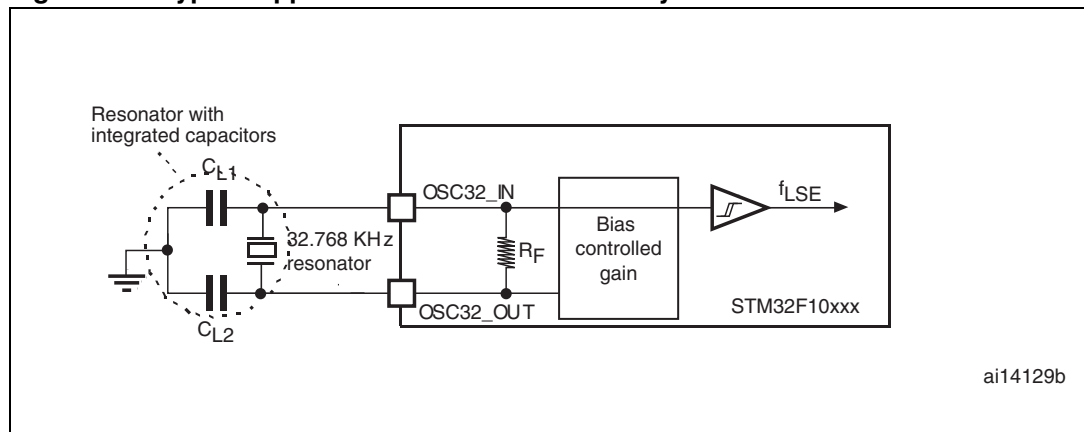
Figure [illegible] Typical application with a 32.768 kHz crystal

Resonator with integrated capacitors

$C_{L1}$

32.768 KHz resonator

$C_{L2}$

OSC32_IN

OSC32_OUT

$R_F$

Bias controlled gain

$f_{LSE}$

STM32F10xxx

ai14129b